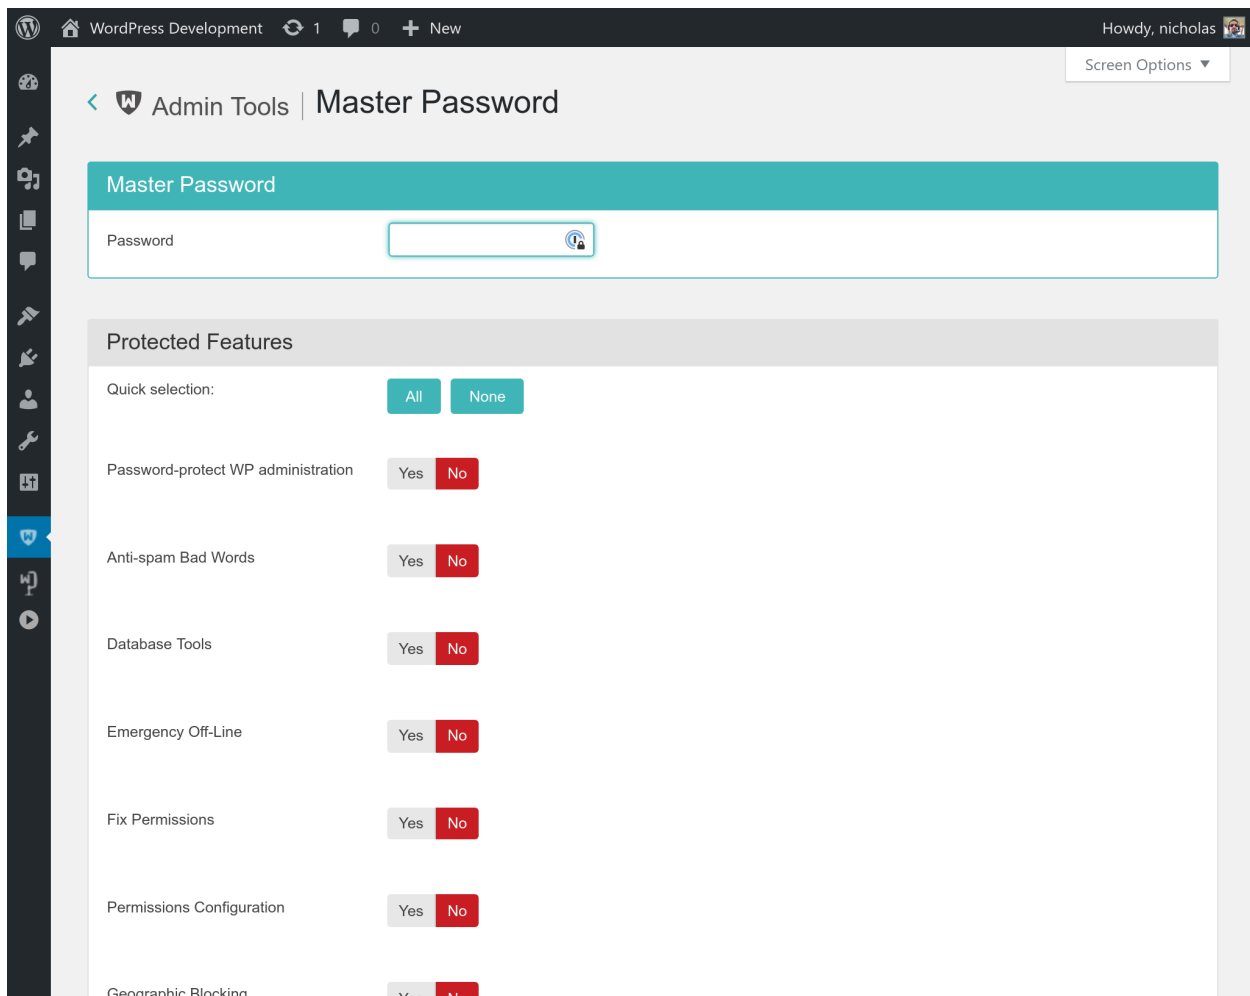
WordPress Development 1 0 New Howdy, nicholas

Screen Options ▼

Admin Tools | Master Password

Master Password

Password

Protected Features

Quick selection: All None

Password-protect WP administration Yes No

Anti-spam Bad Words Yes No

Database Tools Yes No

Emergency Off-Line Yes No

Fix Permissions Yes No

Permissions Configuration Yes No

Geographic Blocking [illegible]